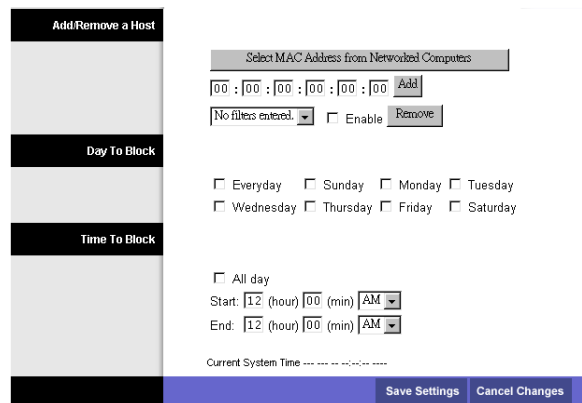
Add/Remove a Host

Select MAC Address from Networked Computers

00 : 00 : 00 : 00 : 00 : 00 Add

No filters entered. Enable Remove

Day To Block

Everyday Sunday Monday Tuesday

Wednesday Thursday Friday Saturday

Time To Block

All day

Start: 12 (hour) 00 (min) AM

End: 12 (hour) 00 (min) AM

Current System Time --- --- -- --:--:-- ----

Save Settings Cancel Changes